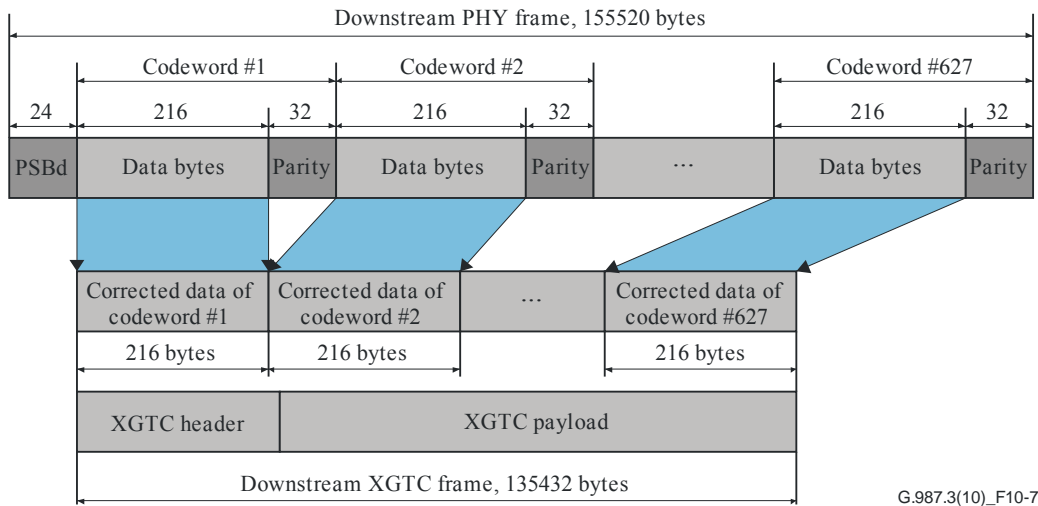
Downstream PHY frame, 155520 bytes

Codeword #1

Codeword #2

Codeword #627

24

216

32

216

32

216

32

PSBd

Data bytes

Parity

Data bytes

Parity

...

Data bytes

Parity

Corrected data of codeword #1

Corrected data of codeword #2

...

Corrected data of codeword #627

216 bytes

216 bytes

216 bytes

XGTC header

XGTC payload

Downstream XGTC frame, 135432 bytes

G.987.3(10)_F10-7